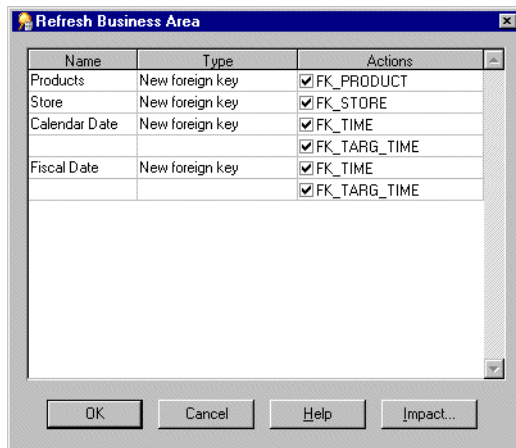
Refresh Business Area

| Name | Type | Actions |
|---|---|---|
| Products | New foreign key | FK_PRODUCT |
| Store | New foreign key | FK_STORE |
| Calendar Date | New foreign key | FK_TIME |
| | | FK_TARG_TIME |
| Fiscal Date | New foreign key | FK_TIME |
| | | FK_TARG_TIME |

OK Cancel Help Impact...